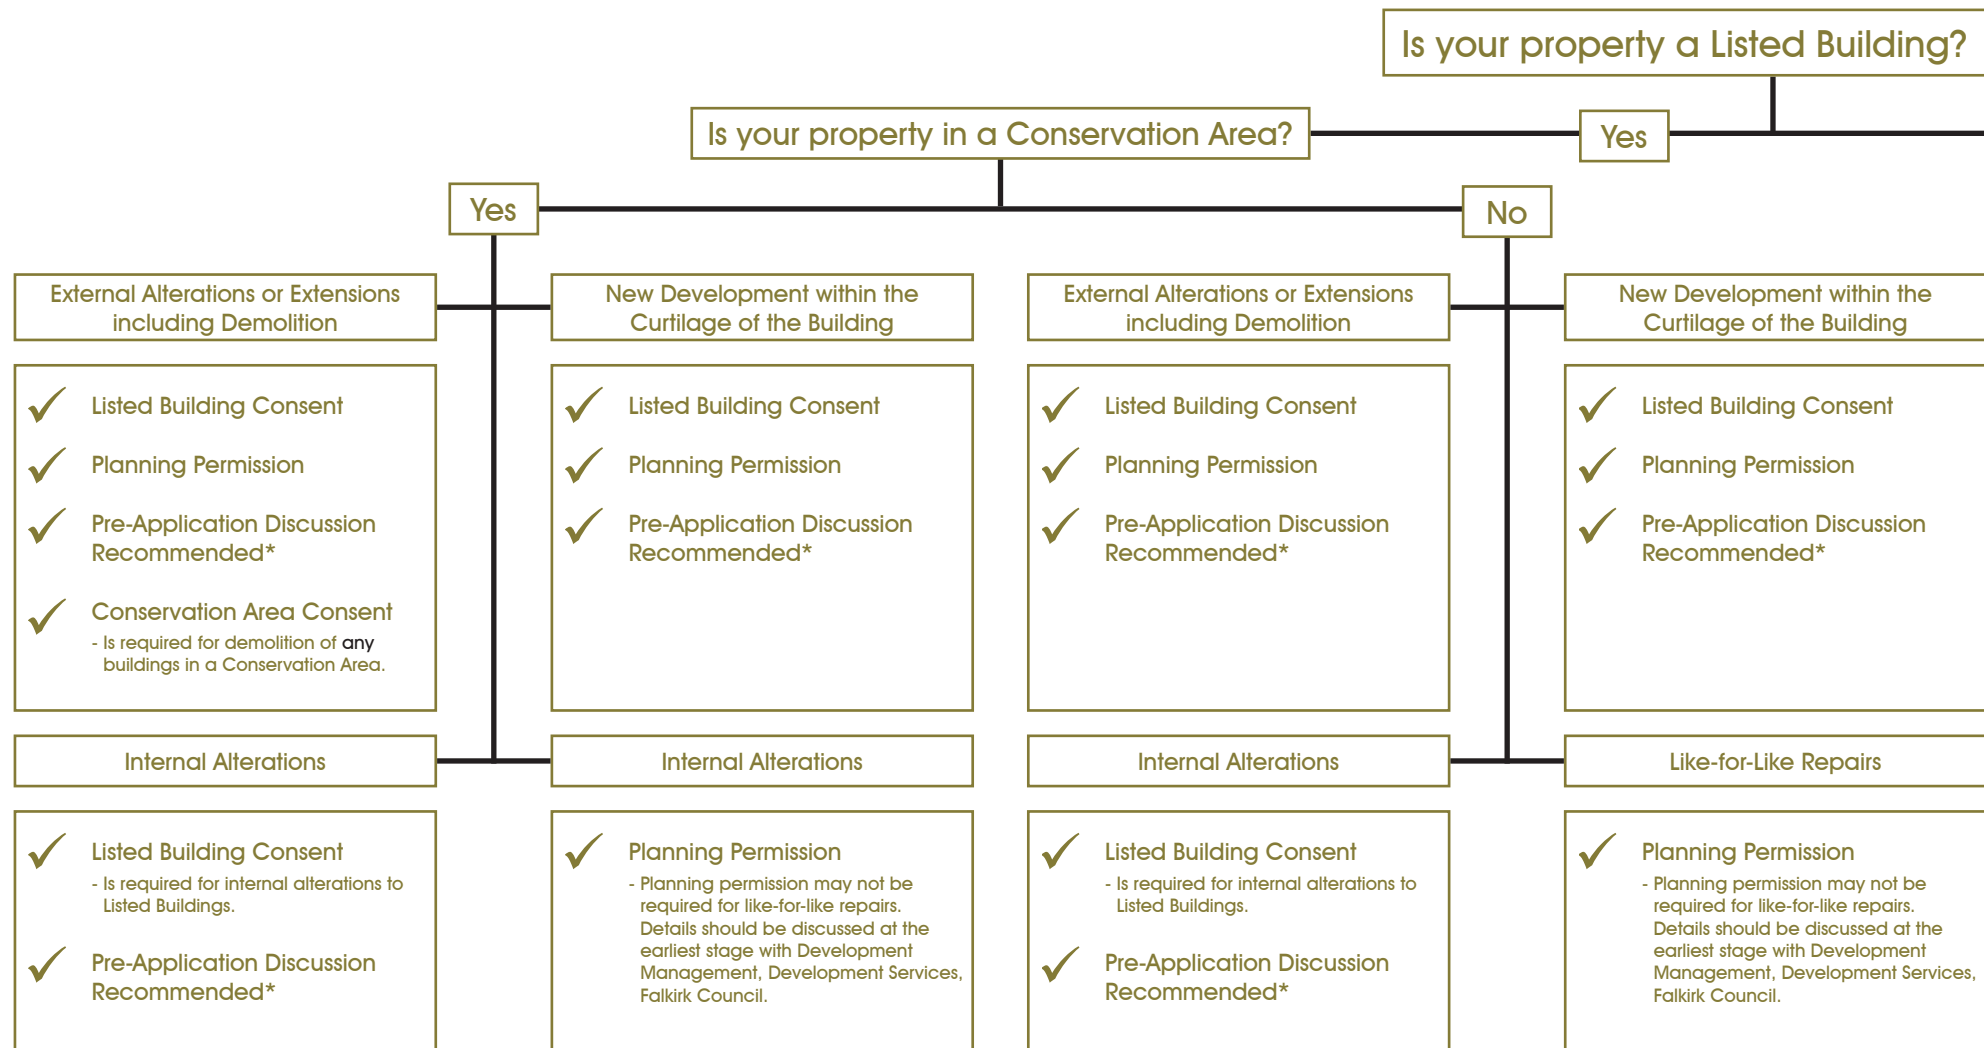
Is your property a Listed Building?

Yes

Is your property in a Conservation Area?

Yes

No

External Alterations or Extensions including Demolition

Listed Building Consent

Planning Permission

Pre-Application Discussion Recommended*

Conservation Area Consent
- Is required for demolition of any buildings in a Conservation Area.

New Development within the Curtilage of the Building

Listed Building Consent

Planning Permission

Pre-Application Discussion Recommended*

External Alterations or Extensions including Demolition

Listed Building Consent

Planning Permission

Pre-Application Discussion Recommended*

New Development within the Curtilage of the Building

Listed Building Consent

Planning Permission

Pre-Application Discussion Recommended*

Internal Alterations

Listed Building Consent
- Is required for internal alterations to Listed Buildings.

Pre-Application Discussion Recommended*

Internal Alterations

Planning Permission
- Planning permission may not be required for like-for-like repairs. Details should be discussed at the earliest stage with Development Management, Development Services, Falkirk Council.

Internal Alterations

Listed Building Consent
- Is required for internal alterations to Listed Buildings.

Pre-Application Discussion Recommended*

Like-for-Like Repairs

Planning Permission
- Planning permission may not be required for like-for-like repairs. Details should be discussed at the earliest stage with Development Management, Development Services, Falkirk Council.